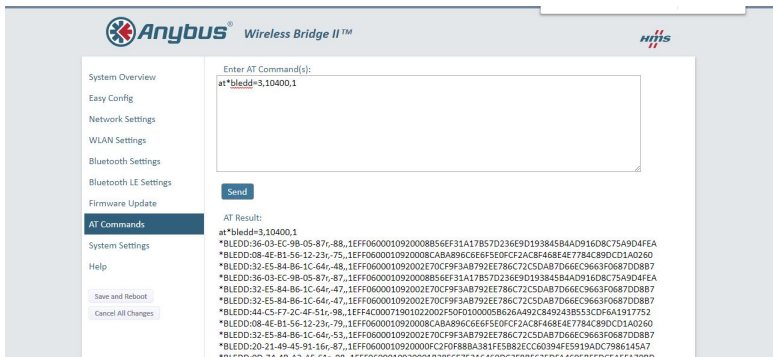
Anybus® Wireless Bridge II™

HMS

System Overview
Easy Config
Network Settings
WLAN Settings
Bluetooth Settings
Bluetooth LE Settings
Firmware Update
AT Commands
System Settings
Help

Save and Reboot
Cancel All Changes

Enter AT Command(s):
at*bledd=3,10400,1

Send

AT Result:
at*bledd=3,10400,1
*BLEDD:36-03-EC-98-05-87r,-88,,1EFF0600010920008B56EF31A17B57D236E9D193845B4AD916D8C75A9D4FEA
*BLEDD:08-4E-B1-56-12-23r,-75,,1EFF060001092000CABA896C6E6F5E0FCF2ACBF468E4E7784C89DCD1A0260
*BLEDD:32-E5-84-B6-1C-64r,-48,,1EFF0600010920002E70CF9F3AB792EE786C72C5DAB7D66EC9663F0687DD8B7
*BLEDD:36-03-EC-98-05-87r,-87,,1EFF0600010920008B56EF31A17B57D236E9D193845B4AD916D8C75A9D4FEA
*BLEDD:32-E5-84-B6-1C-64r,-47,,1EFF0600010920002E70CF9F3AB792EE786C72C5DAB7D66EC9663F0687DD8B7
*BLEDD:32-E5-84-B6-1C-64r,-47,,1EFF0600010920002E70CF9F3AB792EE786C72C5DAB7D66EC9663F0687DD8B7
*BLEDD:44-C5-F7-2C-4F-51r,-98,,1EFF4C00071901022002F50F0100005B626A492C849243B553CDF6A1917752
*BLEDD:08-4E-B1-56-12-23r,-79,,1EFF060001092000CABA896C6E6F5E0FCF2ACBF468E4E7784C89DCD1A0260
*BLEDD:32-E5-84-B6-1C-64r,-53,,1EFF0600010920002E70CF9F3AB792EE786C72C5DAB7D66EC9663F0687DD8B7
*BLEDD:20-21-49-45-91-16r,-87,,1EFF060001092000FC2F0F88BA381FE5B82ECC60394FE5919ADC7986145A7
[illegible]